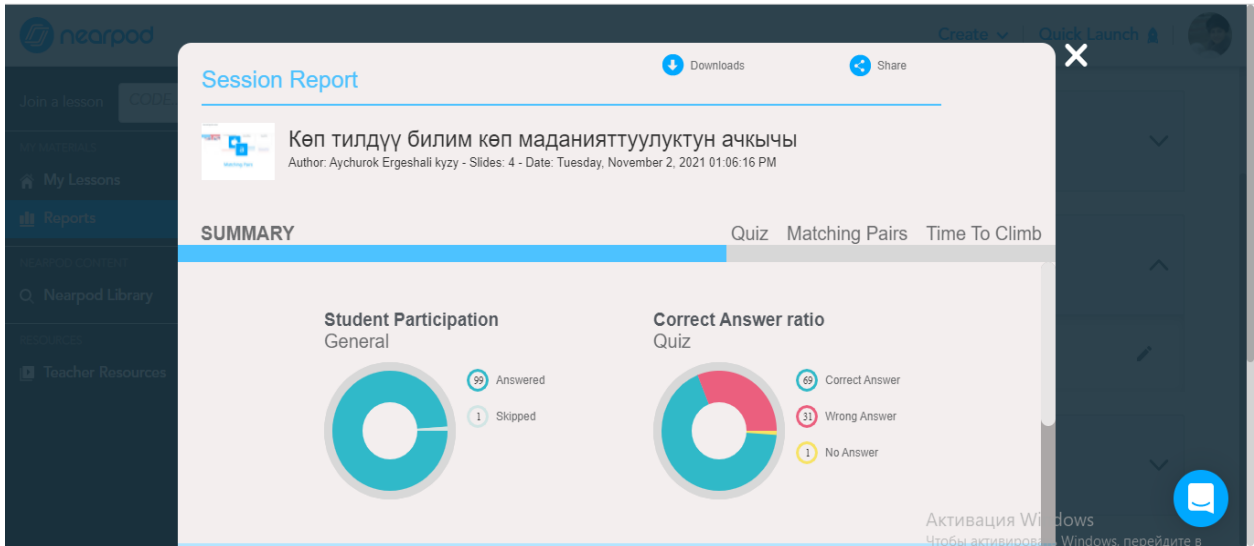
nearpod

Create Quick Launch

Join a lesson CODE

MY MATERIALS
My Lessons
Reports

NEARPOD CONTENT
Nearpod Library

RESOURCES
Teacher Resources

Session Report

Downloads

Share

Көп тилдүү билим көп маданияттуулуктун ачкычы

Author: Aychurok Ergeshali kyzy - Slides: 4 - Date: Tuesday, November 2, 2021 01:06:16 PM

SUMMARY Quiz Matching Pairs Time To Climb

Student Participation
General

99 Answered
1 Skipped

Correct Answer ratio
Quiz

69 Correct Answer
31 Wrong Answer
1 No Answer

Активация Windows
Чтобы активировать Windows, перейдите в